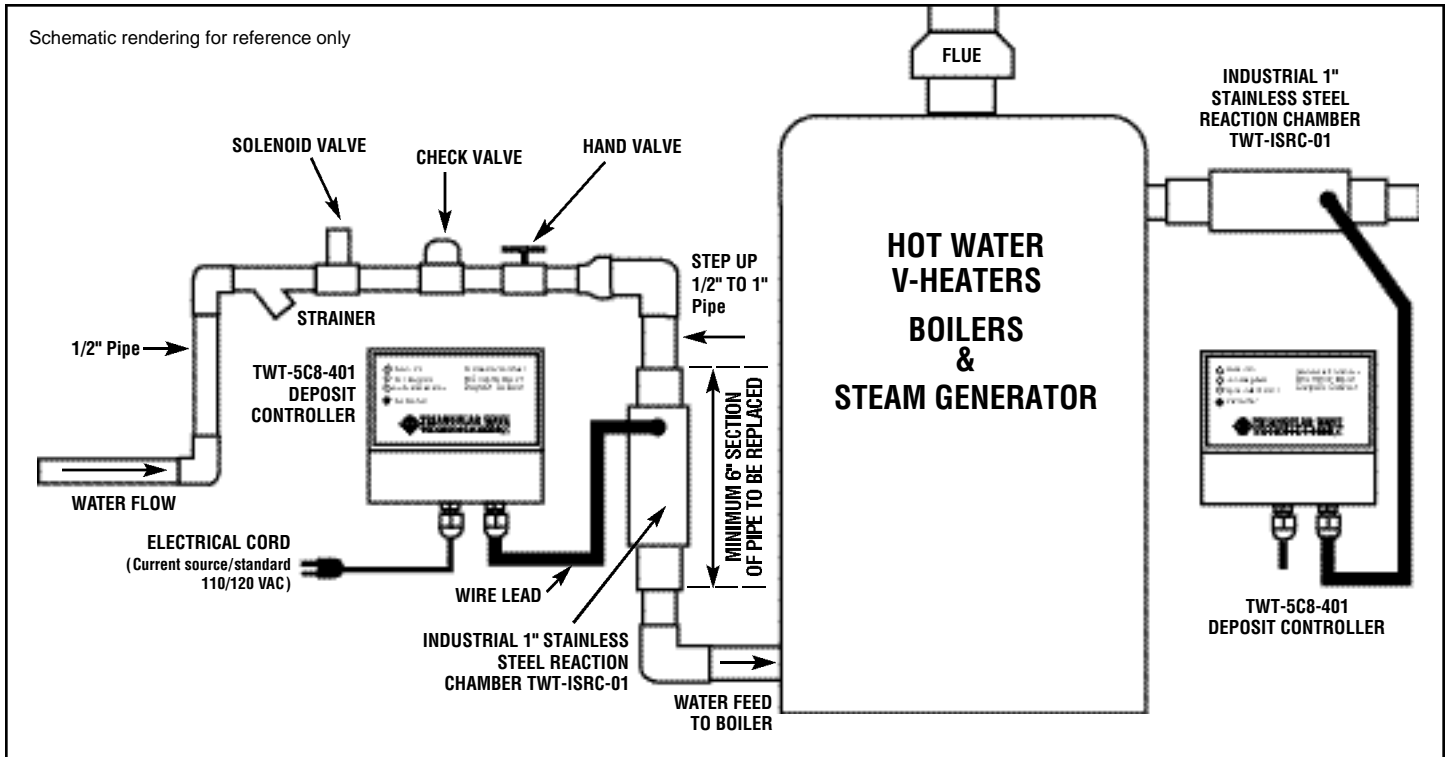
Schematic rendering for reference only

FLUE

INDUSTRIAL 1" STAINLESS STEEL REACTION CHAMBER TWT-ISRC-01

SOLENOID VALVE

CHECK VALVE

HAND VALVE

STEP UP 1/2" TO 1" Pipe

STRAINER

1/2" Pipe

TWT-5C8-401 DEPOSIT CONTROLLER

HOT WATER V-HEATERS

BOILERS & STEAM GENERATOR

MINIMUM 6" SECTION OF PIPE TO BE REPLACED

WATER FLOW

ELECTRICAL CORD (Current source/standard 110/120 VAC)

WIRE LEAD

INDUSTRIAL 1" STAINLESS STEEL REACTION CHAMBER TWT-ISRC-01

WATER FEED TO BOILER

TWT-5C8-401 DEPOSIT CONTROLLER